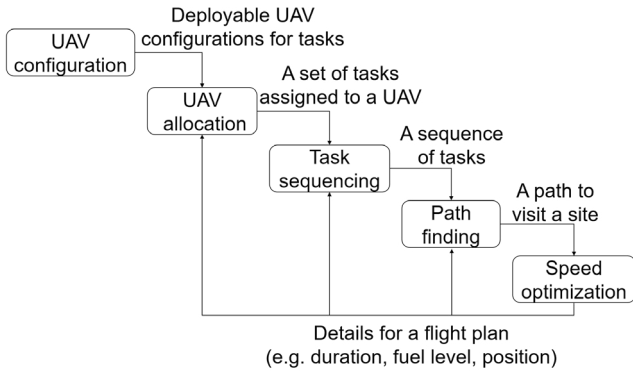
UAV configuration

Deployable UAV configurations for tasks

UAV allocation

A set of tasks assigned to a UAV

Task sequencing

A sequence of tasks

Path finding

A path to visit a site

Speed optimization

Details for a flight plan (e.g. duration, fuel level, position)